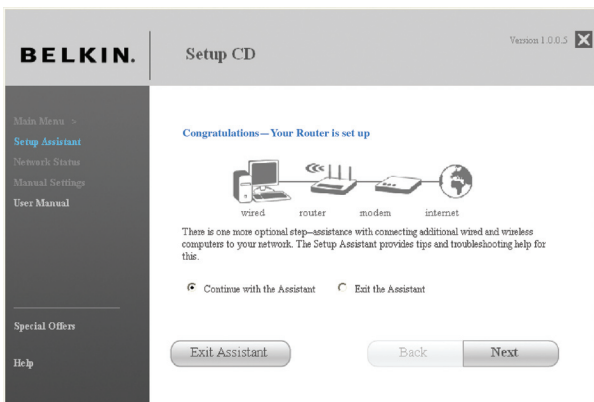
BELKIN.

Setup CD

Version 1.0.0.5

Main Menu >
Setup Assistant
Network Status
Manual Settings
User Manual

Special Offers

Help

Congratulations—Your Router is set up

wired router modem internet

There is one more optional step—assistance with connecting additional wired and wireless computers to your network. The Setup Assistant provides tips and troubleshooting help for this.

Continue with the Assistant Exit the Assistant

Exit Assistant Back Next